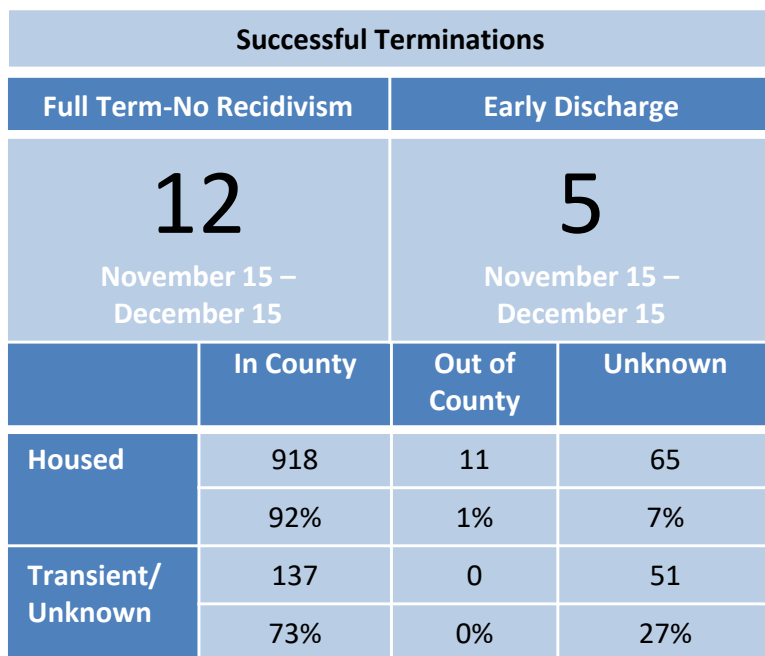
Successful Terminations

| Full Term-No Recidivism | Early Discharge |
|---|---|
| 12<br>November 15 – December 15 | 5<br>November 15 – December 15 |

| | In County | Out of County | Unknown |
|---|---|---|---|
| Housed | 918 | 11 | 65 |
| | 92% | 1% | 7% |
| Transient/ Unknown | 137 | 0 | 51 |
| | 73% | 0% | 27% |